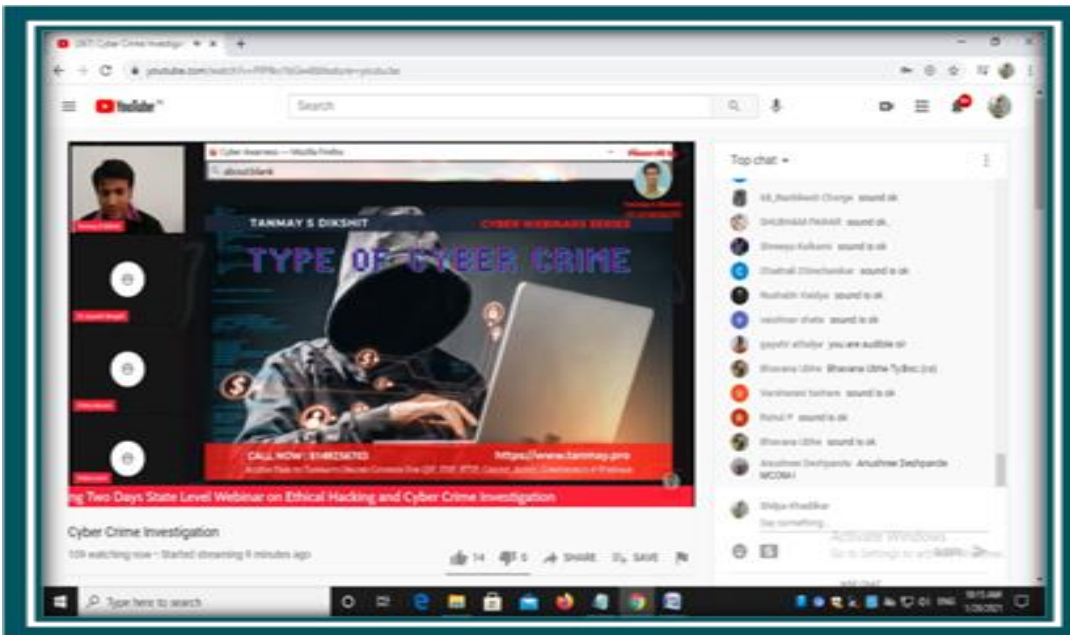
YouTube

Search

TANMAY S DIKSHIT

CYBER WEBINARS SERIES

TYPE OF CYBER CRIME

CALL NOW : 9148256703

https://www.tanmay.pro

ng Two Days State Level Webinar on Ethical Hacking and Cyber Crime Investigation

Cyber Crime Investigation

109 watching now • Started streaming 9 minutes ago

14 5 SHARE SAVE

Top chat

sound ok

SHUBHAM PAWAR sound ok

Shreeya Kulkarni sound is ok

sound is ok

sound is ok

vaishnavi shete sound is ok

you are audible sir

Bhavana Ubhe Bhavana Ubhe TyBsc (cs)

sound is ok

Rahul Y sound is ok

Bhavana Ubhe sound is ok

Anushree Deshpande Anushree Deshpande MCOM-I

Say something...

Activate Windows
Go to Settings to activate Windows.

Type here to search

ENG